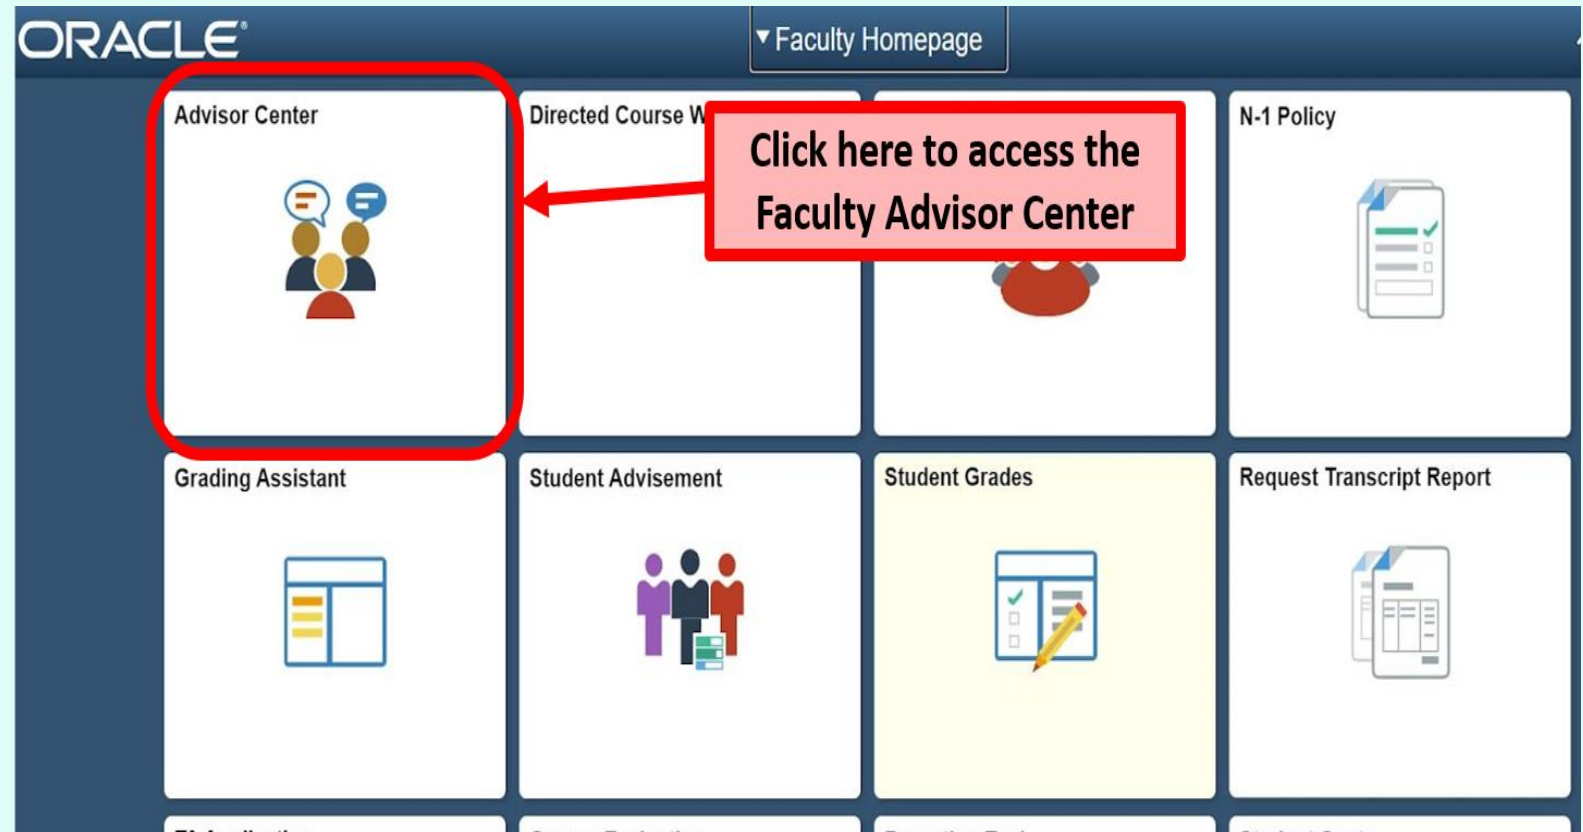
ORACLE

▾ Faculty Homepage

Advisor Center

Directed Course W

Click here to access the Faculty Advisor Center

N-1 Policy

Grading Assistant

Student Advisement

Student Grades

Request Transcript Report

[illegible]

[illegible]

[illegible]

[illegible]